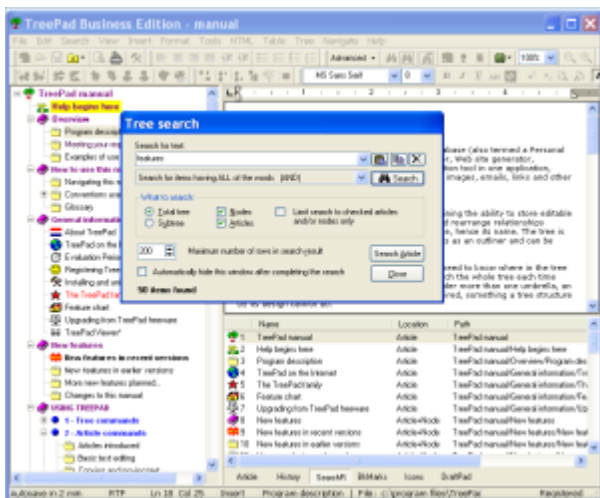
TreePad Business Edition - manual

File Edit Search View Insert Format Tools HTML Table Tree Navigate Help

Advanced 100%

MS Sans Serif 0

TreePad manual
Help begins here
Overview
Program descript
Meeting your req
Examples of use
How to use this m
Navigating this m
Conventions use
Glossary
General informati
About TreePad
TreePad on the I
Evaluation Perio
Registering Tree
Installing and un
The TreePad fa
Feature chart
Upgrading from TreePad freeware
TreePad Viewer
New features
New features in recent versions
New features in earlier versions
More new features planned...
Changes to this manual
USING TREEPAD
1 - Tree commands
2 - Article commands
Articles introduced
Basic text editing
Copying and moving text

Tree search

Search for text:
features
Search for items having ALL of the words (AND)
Search
What to search
Total tree
Subtree
Nodes
Articles
Limit search to checked articles and/or nodes only
200 Maximum number of rows in search result
Search Article
Automatically hide this window after completing the search
Close
50 items found

base (also termed a Personal
er, Web site generator,
tion tool in one application,
images, emails, links and other

ning the ability to store editable
nd rearrange relationships
, hence its name. The tree is
s as an outliner and can be

need to know where in the tree
ch the whole tree each time
r more than one umbrella, an
red, something a tree structure

| | Name | Location | Path |
|---|---|---|---|
| 1 | TreePad manual | Article | TreePad manual |
| 2 | Help begins here | Article | TreePad manual/Help begins here |
| 3 | Program description | Article | TreePad manual/Overview/Program des |
| 4 | TreePad on the Internet | Article | TreePad manual/General information/Tr |
| 5 | The TreePad family | Article | TreePad manual/General information/Tr |
| 6 | Feature chart | Article | TreePad manual/General information/Fe |
| 7 | Upgrading from TreePad freeware | Article | TreePad manual/General information/Up |
| 8 | New features | Article+Node | TreePad manual/New features |
| 9 | New features in recent versions | Article+Node | TreePad manual/New features/New feat |
| 10 | New features in earlier versions | Article+Node | TreePad manual/New features/New feat |
| 11 | More new features planned... | Article+Node | TreePad manual/New features/More new |

Article History SearcR BkMrks Icons DraftPad

autosave in 2 min RTF Ln 18 Col 25 Insert Program description File: c:\program files\TreePa Registered